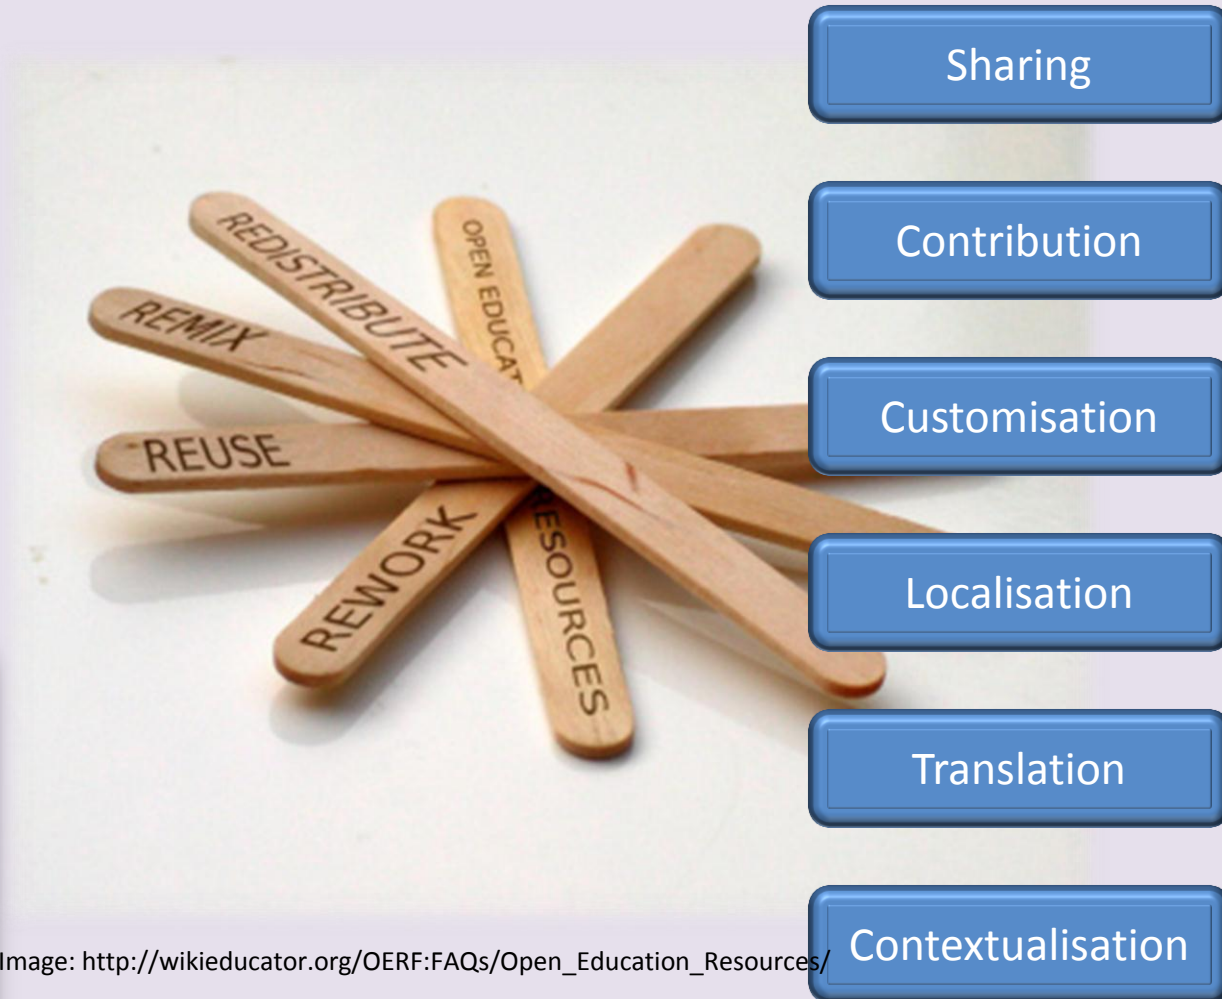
REDISTRIBUTE

OPEN EDUCA

REMIX

REUSE

REWORK

RESOURCES

Sharing

Contribution

Customisation

Localisation

Translation

Contextualisation

Image: http://wikieducator.org/OERF:FAQs/Open_Education_Resources/